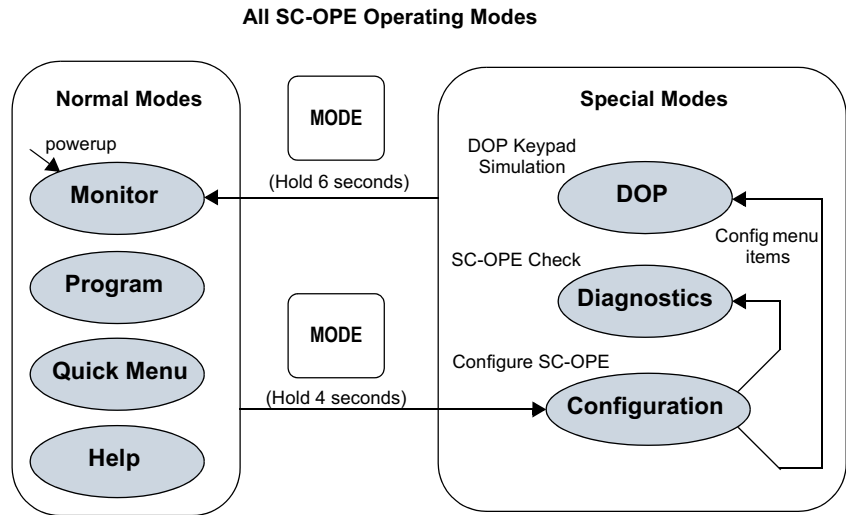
All SC-OPE Operating Modes

Normal Modes

powerup

Monitor

Program

Quick Menu

Help

MODE

(Hold 6 seconds)

MODE

(Hold 4 seconds)

Special Modes

DOP Keypad Simulation

DOP

Config menu items

SC-OPE Check

Diagnostics

Configure SC-OPE

Configuration